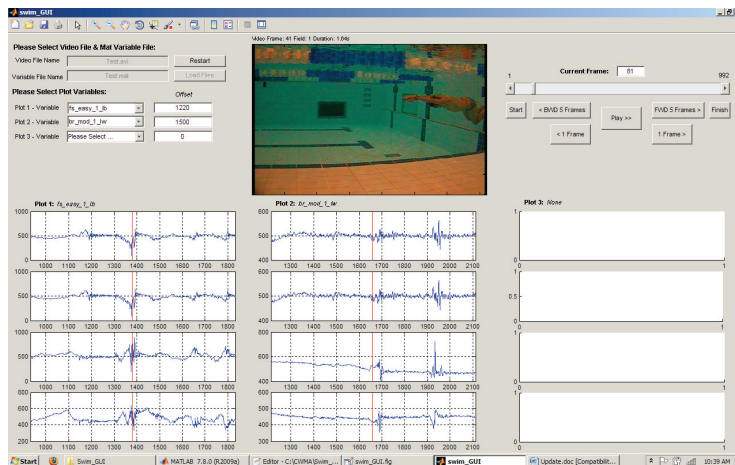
swim_GUI

Please Select Video File & Mat Variable File:

Video File Name Test.avi Restart

Variable File Name Test.mat Load Files

Please Select Plot Variables:

Offset

Plot 1 - Variable fs_easy_1_lb 1220

Plot 2 - Variable br_mod_1_lw 1500

Plot 3 - Variable Please Select ... 0

Video Frame: 41 Field: 1 Duration: 1.64s

Current Frame: 81

1 992

Start < BWD 5 Frames FWD 5 Frames > Finish

Play >>

< 1 Frame 1 Frame >

Plot 1: fs_easy_1_lb

Plot 2: br_mod_1_lw

Plot 3: None

1000 500 0

1000 1100 1200 1300 1400 1500 1600 1700 1800

1000 500 0

1000 1100 1200 1300 1400 1500 1600 1700 1800

1000 500 0

1000 1100 1200 1300 1400 1500 1600 1700 1800

800 600 400 200

1000 1100 1200 1300 1400 1500 1600 1700 1800

600 500 400

1300 1400 1500 1600 1700 1800 1900 2000 2100

600 500 400

1300 1400 1500 1600 1700 1800 1900 2000 2100

1000 500 0

1300 1400 1500 1600 1700 1800 1900 2000 2100

600 500 400 300

1300 1400 1500 1600 1700 1800 1900 2000 2100

1 0 0 1

1 0.5 0 0 1

1 0 0 1

1 0 0 1

Start Swim_GUI MATLAB 7.8.0 (R2009a) Editor - C:\CWMA\Swim_... swim_GUI.fig swim_GUI Update.doc [Compatibilit... 10:39 AM